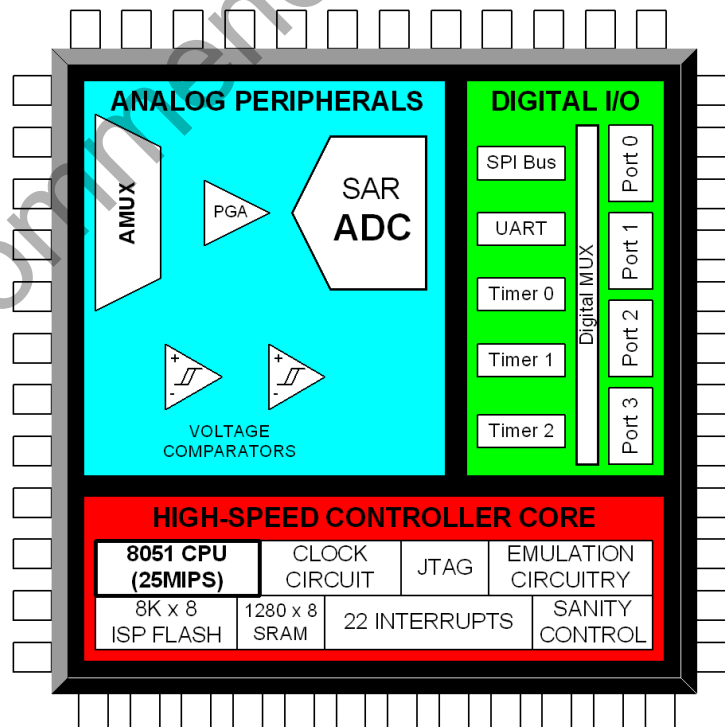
ANALOG PERIPHERALS

AMUX

PGA

SAR ADC

+ -

+ -

VOLTAGE COMPARATORS

DIGITAL I/O

SPI Bus

UART

Timer 0

Timer 1

Timer 2

Digital MUX

Port 0

Port 1

Port 2

Port 3

HIGH-SPEED CONTROLLER CORE

| 8051 CPU (25MIPS) | CLOCK CIRCUIT | JTAG | EMULATION CIRCUITRY |
|---|---|---|---|
| 8K x 8 ISP FLASH | 1280 x 8 SRAM | 22 INTERRUPTS | SANITY CONTROL |